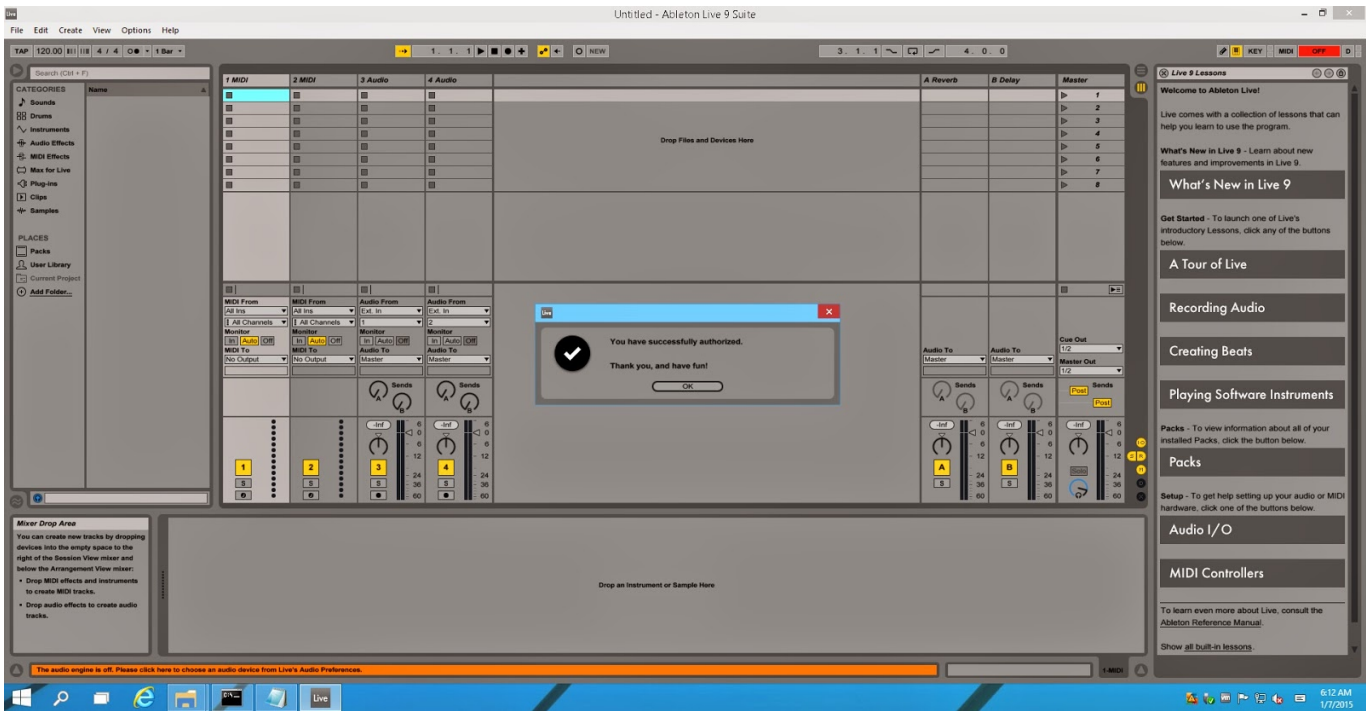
Untitled - Ableton Live 9 Suite

File Edit Create View Options Help

TAP 120.00 4 / 4 1 Bar

1. 1. 1 NEW

3. 1. 1 4. 0. 0

KEY MIDI OFF D

Search (Ctrl + F)

CATEGORIES
Name
Sounds
Drums
Instruments
Audio Effects
MIDI Effects
Max for Live
Plug-ins
Clips
Samples

PLACES
Packs
User Library
Current Project
Add Folder...

1 MIDI
2 MIDI
3 Audio
4 Audio
A Reverb
B Delay
Master

1
2
3
4
5
6
7
8

Drop Files and Devices Here

MIDI From
All Ins
All Channels
Monitor
In Auto Off
MIDI To
No Output

MIDI From
All Ins
All Channels
Monitor
In Auto Off
MIDI To
No Output

Audio From
Ext. In
1
Monitor
In Auto Off
Audio To
Master

Audio From
Ext. In
2
Monitor
In Auto Off
Audio To
Master

Audio To
Master

Audio To
Master

Cue Out
1/2
Master Out
1/2

Sends
Sends
Sends
Sends
Sends
Post
Post

-Inf
1
2
3
4
S
A
B
Solo

You have successfully authorized.

Thank you, and have fun!

OK

Mixer Drop Area
You can create new tracks by dropping devices into the empty space to the right of the Session View mixer and below the Arrangement View mixer:
• Drop MIDI effects and instruments to create MIDI tracks.
• Drop audio effects to create audio tracks.

Drop an Instrument or Sample Here

The audio engine is off. Please click here to choose an audio device from Live's Audio Preferences.

1-MIDI

Live 9 Lessons

Welcome to Ableton Live!

Live comes with a collection of lessons that can help you learn to use the program.

What's New in Live 9 - Learn about new features and improvements in Live 9.

What's New in Live 9

Get Started - To launch one of Live's introductory Lessons, click any of the buttons below.

A Tour of Live

Recording Audio

Creating Beats

Playing Software Instruments

Packs - To view information about all of your installed Packs, click the button below.

Packs

Setup - To get help setting up your audio or MIDI hardware, click one of the buttons below.

Audio I/O

MIDI Controllers

To learn even more about Live, consult the Ableton Reference Manual.

Show all built-in lessons.

Live

6:12 AM
1/7/2015